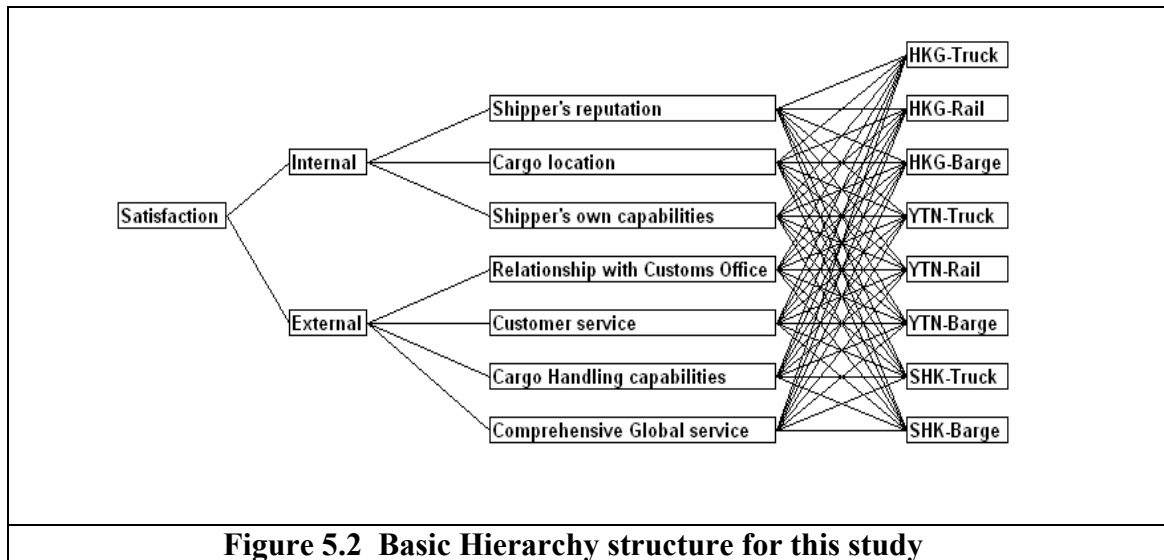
Satisfaction

Internal

External

Shipper's reputation

Cargo location

Shipper's own capabilities

Relationship with Customs Office

Customer service

Cargo Handling capabilities

Comprehensive Global service

HKG-Truck

HKG-Rail

HKG-Barge

YTN-Truck

YTN-Rail

YTN-Barge

SHK-Truck

SHK-Barge

Figure 5.2 Basic Hierarchy structure for this study